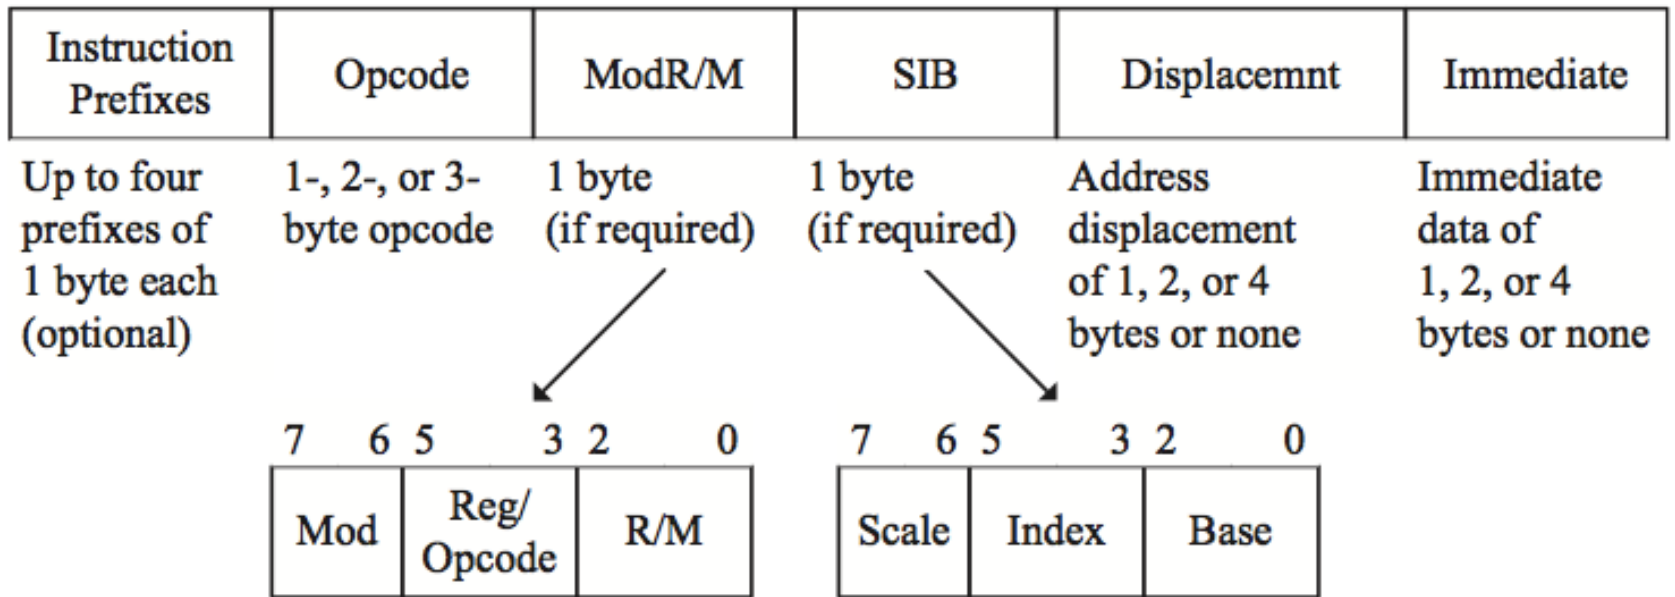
| Instruction Prefixes | Opcode | ModR/M | SIB | Displacemnt | Immediate |
|---|---|---|---|---|---|

Up to four prefixes of 1 byte each (optional)

1-, 2-, or 3-byte opcode

1 byte (if required)

1 byte (if required)

Address displacement of 1, 2, or 4 bytes or none

Immediate data of 1, 2, or 4 bytes or none

7 6 5 3 2 0

| Mod | Reg/ Opcode | R/M |
|---|---|---|

7 6 5 3 2 0

| Scale | Index | Base |
|---|---|---|